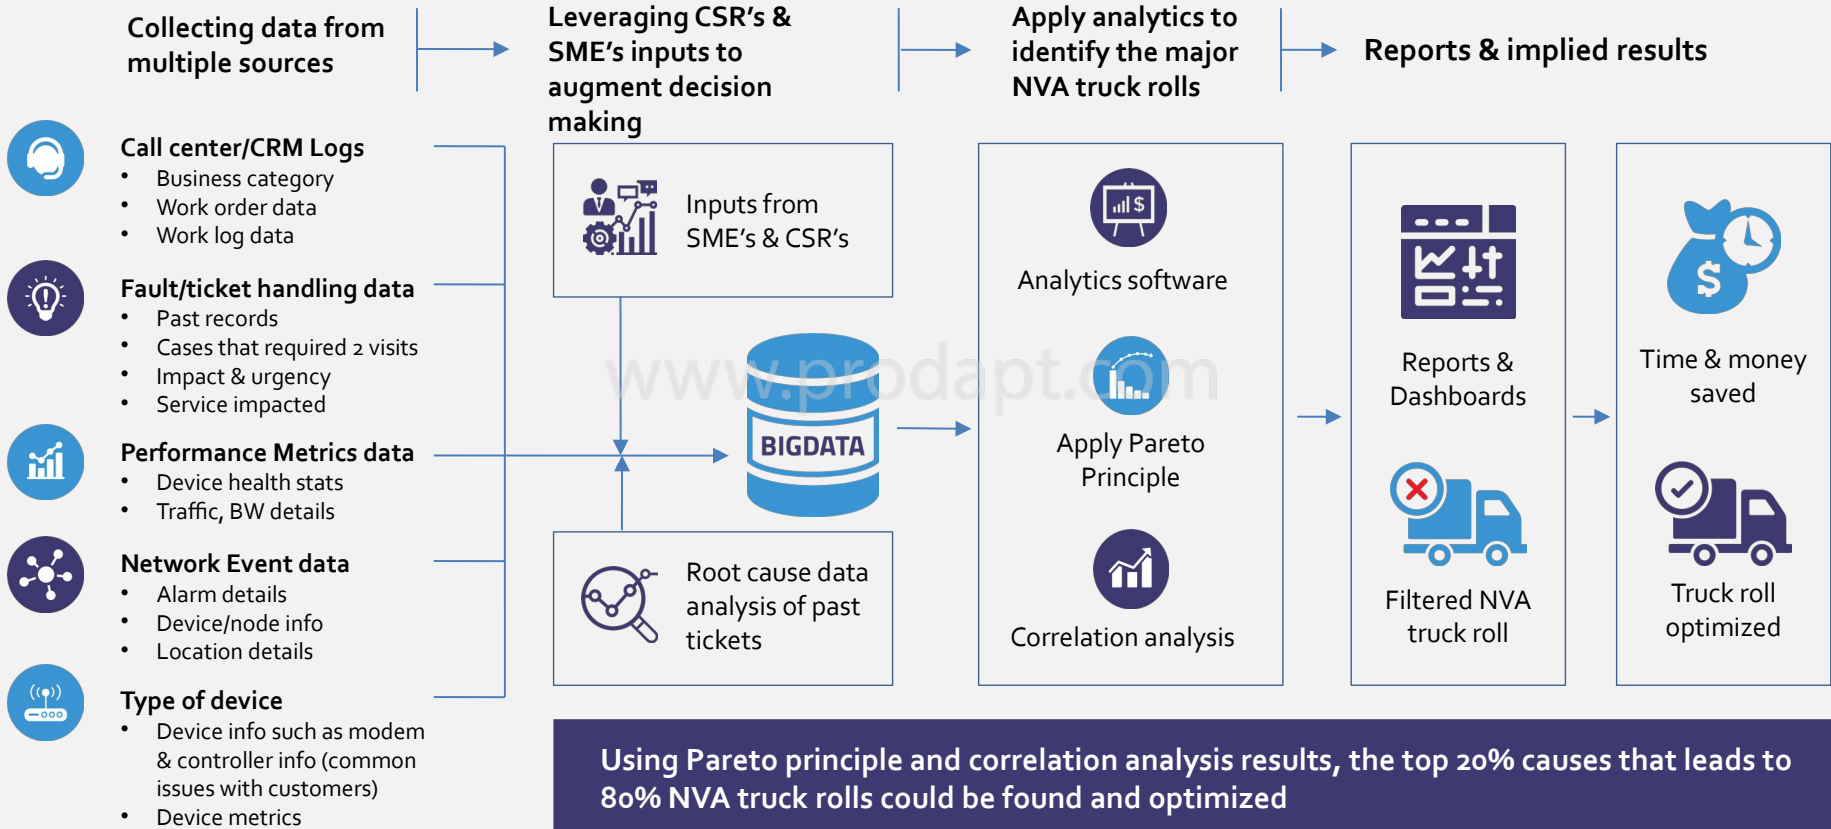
Collecting data from multiple sources

Leveraging CSR's & SME's inputs to augment decision making

Apply analytics to identify the major NVA truck rolls

Reports & implied results

Call center/CRM Logs
- Business category
- Work order data
- Work log data

Fault/ticket handling data
- Past records
- Cases that required 2 visits
- Impact & urgency
- Service impacted

Performance Metrics data
- Device health stats
- Traffic, BW details

Network Event data
- Alarm details
- Device/node info
- Location details

Type of device
- Device info such as modem & controller info (common issues with customers)
- Device metrics

Inputs from SME's & CSR's

BIGDATA

www.prodapt.com

Root cause data analysis of past tickets

Analytics software

Apply Pareto Principle

Correlation analysis

Reports & Dashboards

Filtered NVA truck roll

Time & money saved

Truck roll optimized

Using Pareto principle and correlation analysis results, the top 20% causes that leads to 80% NVA truck rolls could be found and optimized